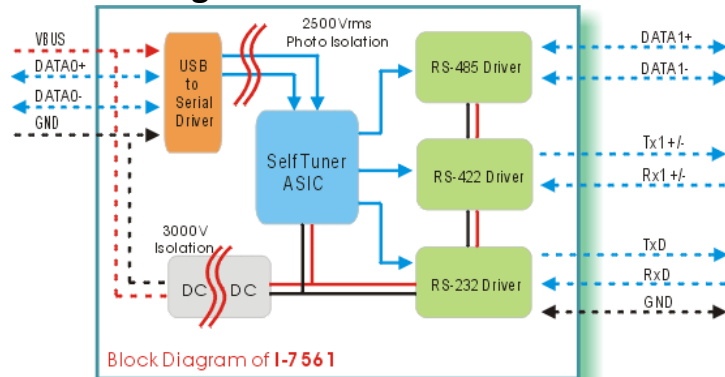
VBUS
DATA0+
DATA0-
GND
USB to Serial Driver
2500Vrms Photo Isolation
RS-485 Driver
DATA1+
DATA1-
Self Tuner ASIC
RS-422 Driver
Tx1+/-
Rx1+/-
3000V Isolation
DC
DC
RS-232 Driver
TxD
RxD
GND
Block Diagram of I-7561